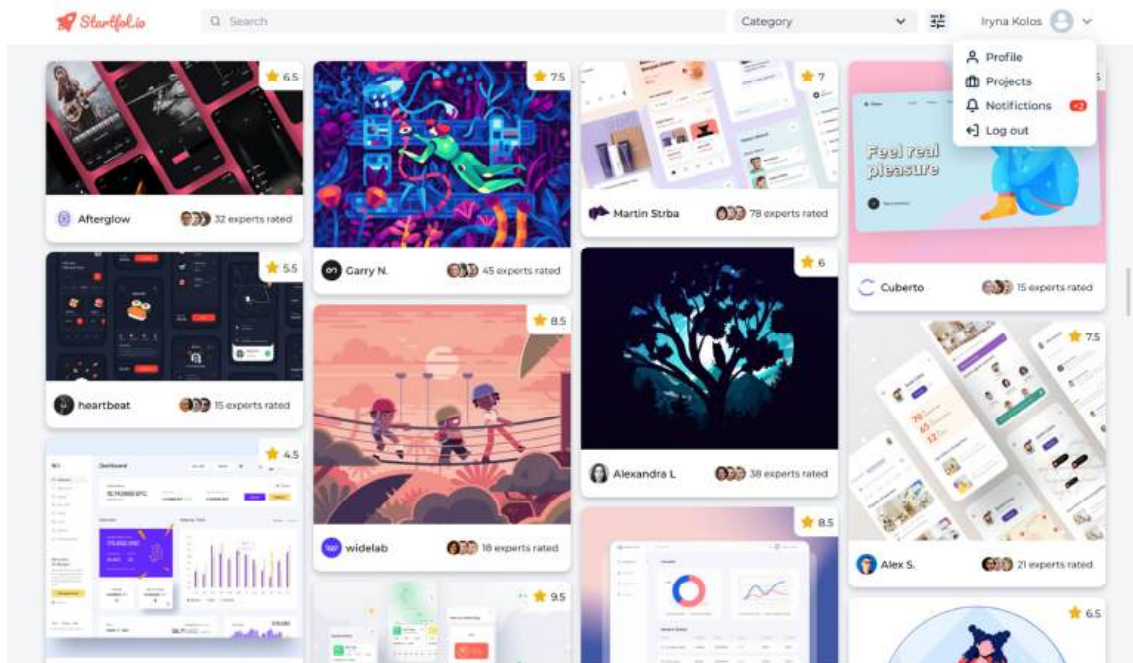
Startfol.io

Search

Category

Iryna Kolos

Profile

Projects

Notifictions

Log out

6.5

Afterglow

32 experts rated

7.5

Garry N.

45 experts rated

7

Martin Strba

78 experts rated

Feel real pleasure

Cuberto

15 experts rated

5.5

heartbeat

15 experts rated

8.5

widelab

18 experts rated

6

Alexandra L

38 experts rated

7.5

Alex S.

21 experts rated

4.5

Dashboard

9.5

8.5

6.5